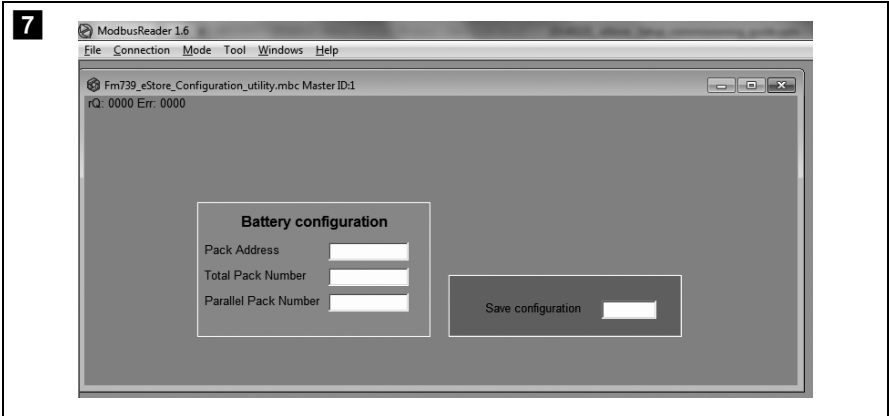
7

ModbusReader 1.6

File Connection Mode Tool Windows Help

Fm739_eStore_Configuration_utility.mbc Master ID:1

rQ: 0000 Err: 0000

Battery configuration

Pack Address

Total Pack Number

Parallel Pack Number

Save configuration